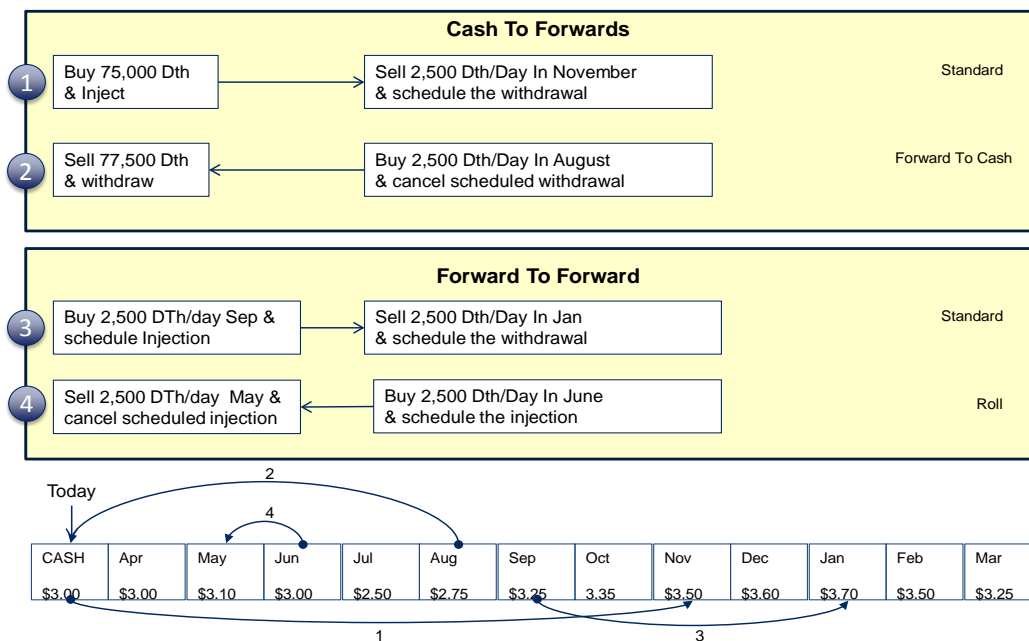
Cash To Forwards

1 Buy 75,000 Dth & Inject

Sell 2,500 Dth/Day In November & schedule the withdrawal

Standard

2 Sell 77,500 Dth & withdraw

Buy 2,500 Dth/Day In August & cancel scheduled withdrawal

Forward To Cash

Forward To Forward

3 Buy 2,500 DTh/day Sep & schedule Injection

Sell 2,500 Dth/Day In Jan & schedule the withdrawal

Standard

4 Sell 2,500 DTh/day May & cancel scheduled injection

Buy 2,500 Dth/Day In June & schedule the injection

Roll

Today

2

4

| CASH | Apr | May | Jun | Jul | Aug | Sep | Oct | Nov | Dec | Jan | Feb | Mar |
|---|---|---|---|---|---|---|---|---|---|---|---|---|
| \$3.00 | \$3.00 | \$3.10 | \$3.00 | \$2.50 | \$2.75 | \$3.25 | 3.35 | \$3.50 | \$3.60 | \$3.70 | \$3.50 | \$3.25 |

1

3